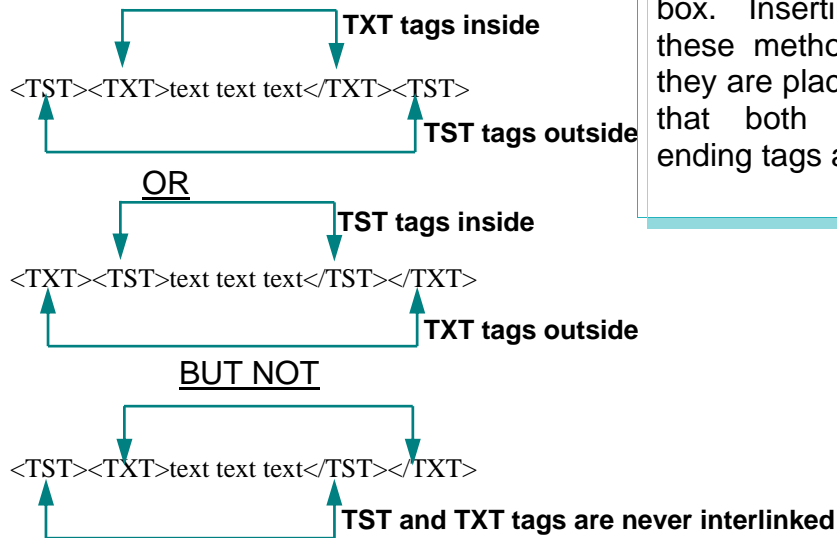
TXT tags inside

<TST><TXT>text text text</TXT><TST>

TST tags outside

OR

TST tags inside

<TXT><TST>text text text</TST></TXT>

TXT tags outside

BUT NOT

<TST><TXT>text text text</TST></TXT>

TST and TXT tags are never interlinked

box. Inserti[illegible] these metho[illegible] they are plac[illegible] that both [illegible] ending tags a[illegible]